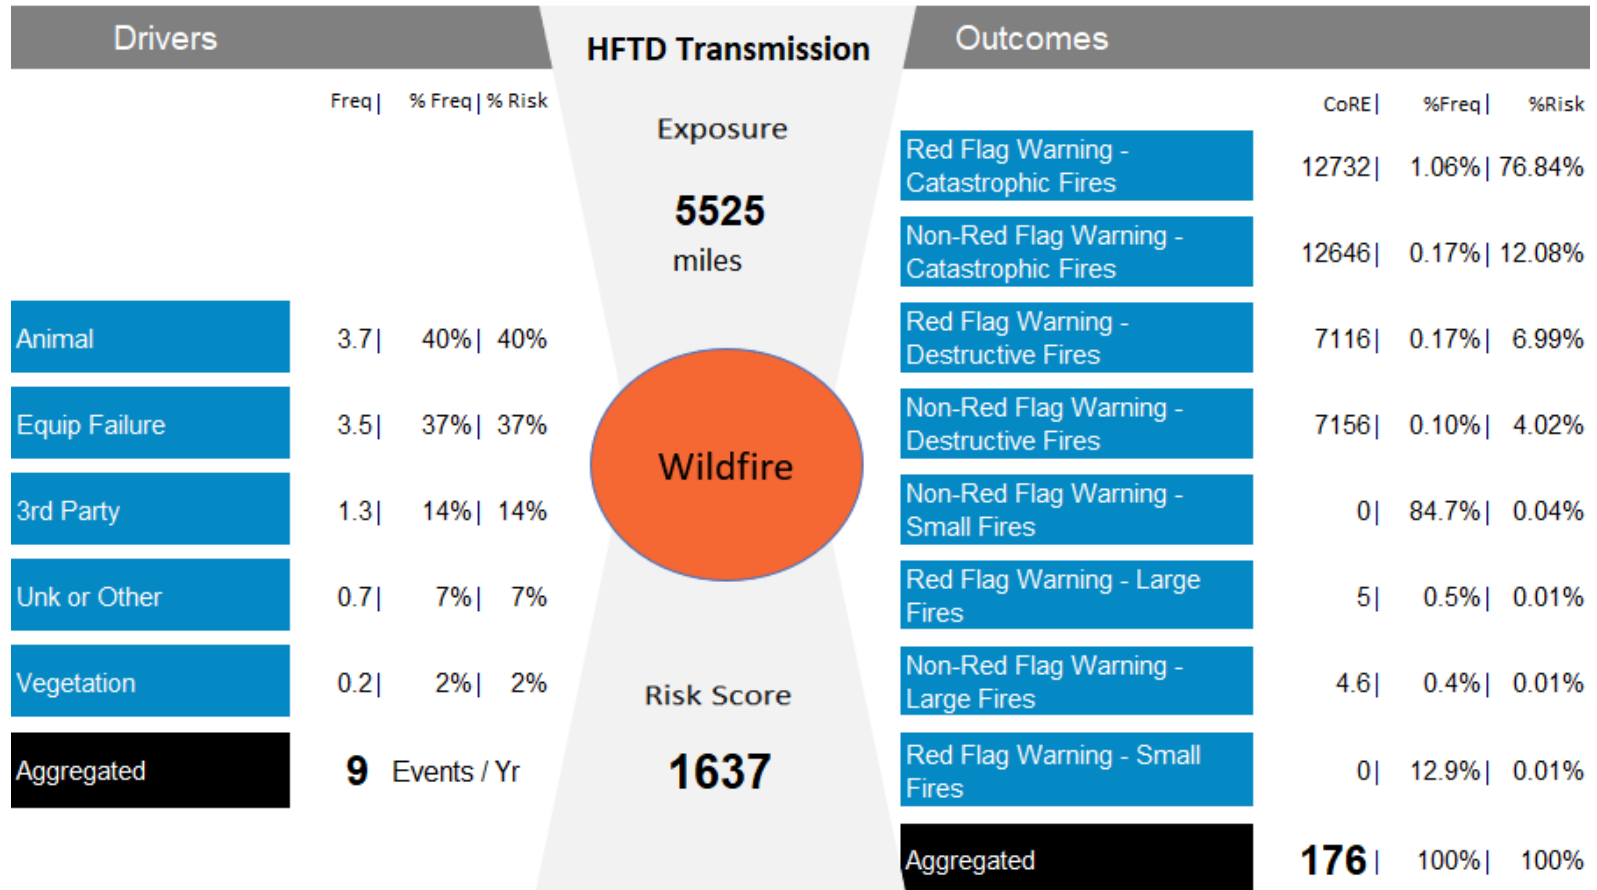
Drivers

HFTD Transmission

Outcomes

Freq | % Freq | % Risk

Exposure

5525

miles

CoRE | %Freq | %Risk

| Drivers | Freq | % Freq | % Risk |
|---|---|---|---|
| Animal | 3.7 | 40% | 40% |
| Equip Failure | 3.5 | 37% | 37% |
| 3rd Party | 1.3 | 14% | 14% |
| Unk or Other | 0.7 | 7% | 7% |
| Vegetation | 0.2 | 2% | 2% |
| Aggregated | 9 Events / Yr | | |

Wildfire

Risk Score

1637

| Outcomes | CoRE | %Freq | %Risk |
|---|---|---|---|
| Red Flag Warning - Catastrophic Fires | 12732 | 1.06% | 76.84% |
| Non-Red Flag Warning - Catastrophic Fires | 12646 | 0.17% | 12.08% |
| Red Flag Warning - Destructive Fires | 7116 | 0.17% | 6.99% |
| Non-Red Flag Warning - Destructive Fires | 7156 | 0.10% | 4.02% |
| Non-Red Flag Warning - Small Fires | 0 | 84.7% | 0.04% |
| Red Flag Warning - Large Fires | 5 | 0.5% | 0.01% |
| Non-Red Flag Warning - Large Fires | 4.6 | 0.4% | 0.01% |
| Red Flag Warning - Small Fires | 0 | 12.9% | 0.01% |
| Aggregated | 176 | 100% | 100% |